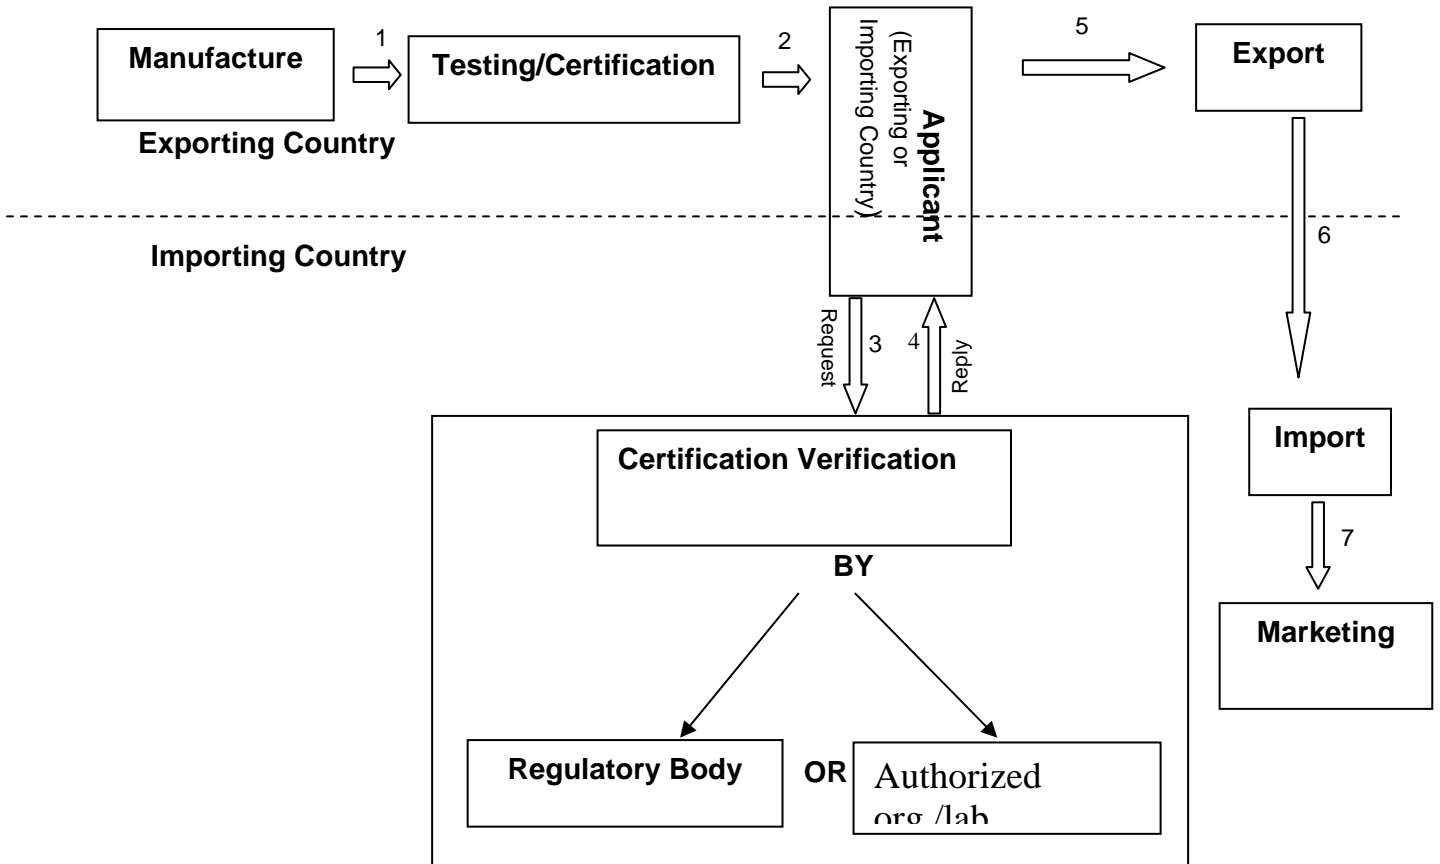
Manufacture

1

Testing/Certification

2

Applicant
(Exporting or Importing Country)

5

Export

Exporting Country

Importing Country

6

Request

3

4

Reply

Certification Verification

BY

Import

7

Marketing

Regulatory Body

OR

Authorized org./lab